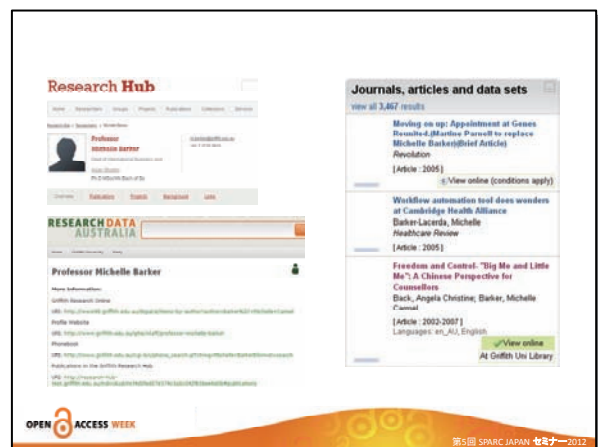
Research Hub

Professor
Michelle Barker

RESEARCH DATA
AUSTRALIA

Professor Michelle Barker

More Information:
Griffith Research Online
URL: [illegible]
Profile Website
URL: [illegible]
Phonebook
URL: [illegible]
Publications in the Griffith Research Hub
URL: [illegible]

Journals, articles and data sets
view all 3,467 results

Moving on up: Appointment at Genes Reunited.(Martine Parnell to replace Michelle Barker)(Brief Article)
Revolution
[ Article : 2005 ]
View online (conditions apply)

Workflow automation tool does wonders at Cambridge Health Alliance
Barker-Lacerda, Michelle
Healthcare Review
[ Article : 2005 ]

Freedom and Control- "Big Me and Little Me": A Chinese Perspective for Counsellors
Back, Angela Christine; Barker, Michelle Carmel
[ Article : 2002-2007 ]
Languages: en_AU, English
View online
At Griffith Uni Library

OPEN ACCESS WEEK

第5回 SPARC JAPAN セミナー2012